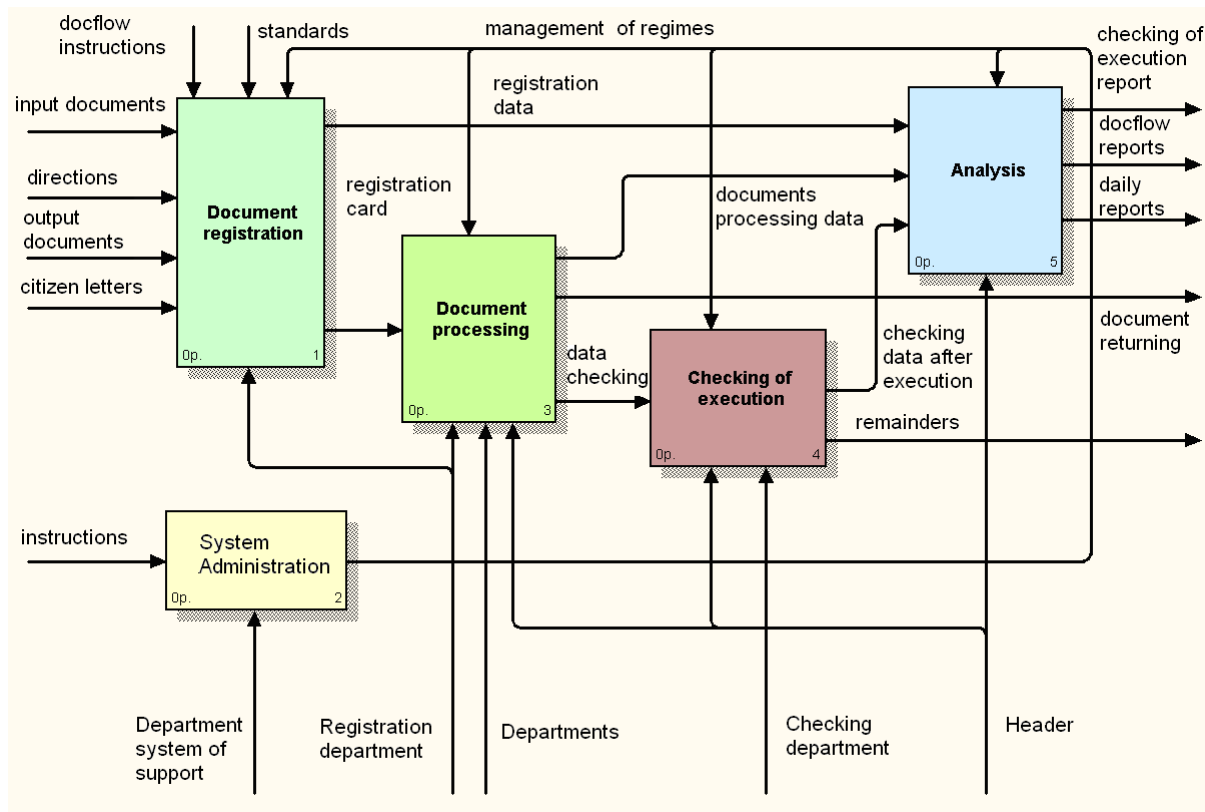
docflow instructions

standards

management of regimes

checking of execution report

input documents

registration data

docflow reports

directions

Analysis

registration card

daily reports

output documents

documents processing data

Document registration

0p.
5

citizen letters

Document processing

document returning

0p.
1

checking data after execution

data checking

Checking of execution

0p.
3

remainders

0p.
4

instructions

System Administration

0p.
2

Department system of support

Registration department

Departments

Checking department

Header